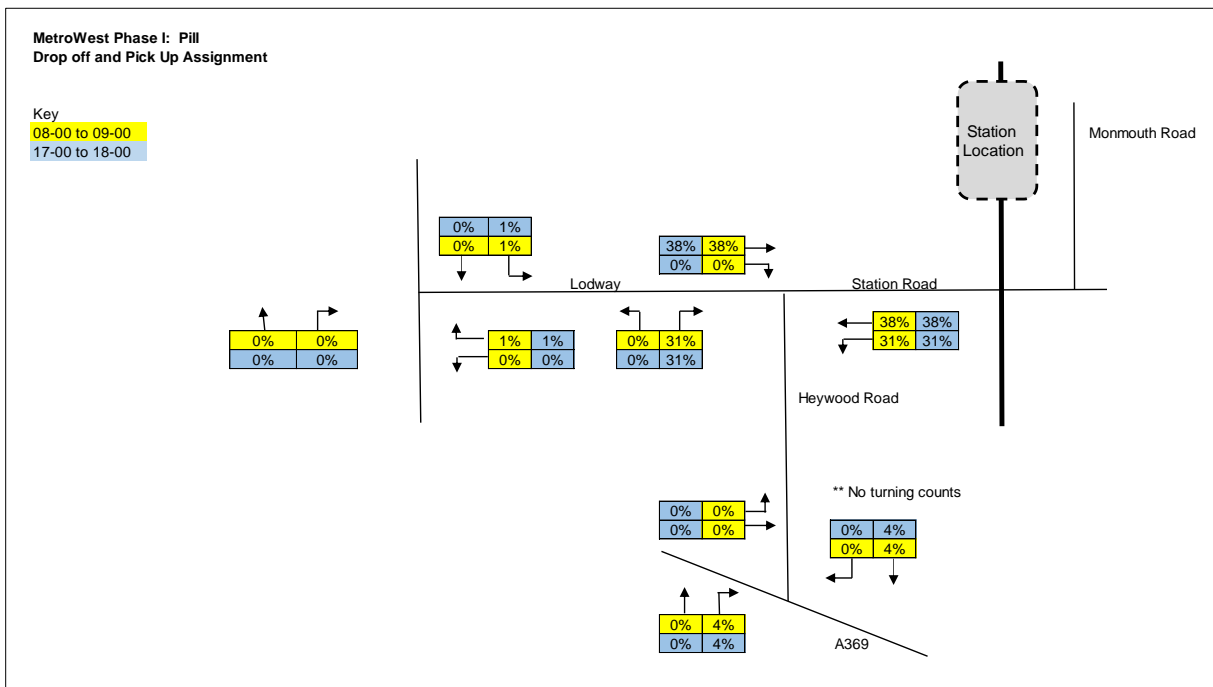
MetroWest Phase I: Pill
Drop off and Pick Up Assignment

Key
08-00 to 09-00
17-00 to 18-00

Station Location

Monmouth Road

| 0% | 1% |
|---|---|
| 0% | 1% |

| 38% | 38% |
|---|---|
| 0% | 0% |

Lodway

Station Road

| 0% | 0% |
|---|---|
| 0% | 0% |

| 1% | 1% |
|---|---|
| 0% | 0% |

| 0% | 31% |
|---|---|
| 0% | 31% |

| 38% | 38% |
|---|---|
| 31% | 31% |

Heywood Road

** No turning counts

| 0% | 0% |
|---|---|
| 0% | 0% |

| 0% | 4% |
|---|---|
| 0% | 4% |

| 0% | 4% |
|---|---|
| 0% | 4% |

A369